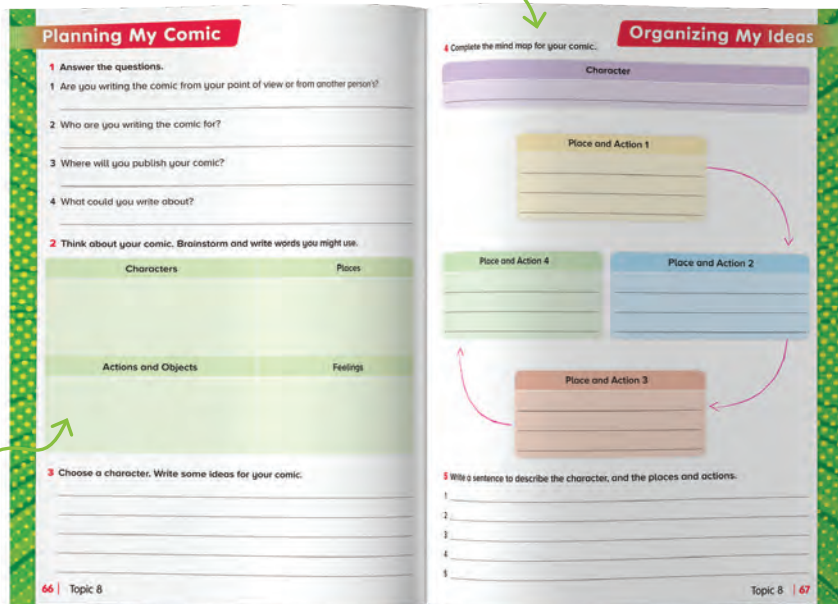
Planning My Comic

1 Answer the questions.

1 Are you writing the comic from your point of view or from another person's?

2 Who are you writing the comic for?

3 Where will you publish your comic?

4 What could you write about?

2 Think about your comic. Brainstorm and write words you might use.

| Characters | Places |
|---|---|
| | |
| **Actions and Objects** | **Feelings** |
| | |

3 Choose a character. Write some ideas for your comic.

66 | Topic 8

Organizing My Ideas

4 Complete the mind map for your comic.

Character

Place and Action 1

Place and Action 4

Place and Action 2

Place and Action 3

5 Write a sentence to describe the character, and the places and actions.

1

2

3

4

5

Topic 8 | 67